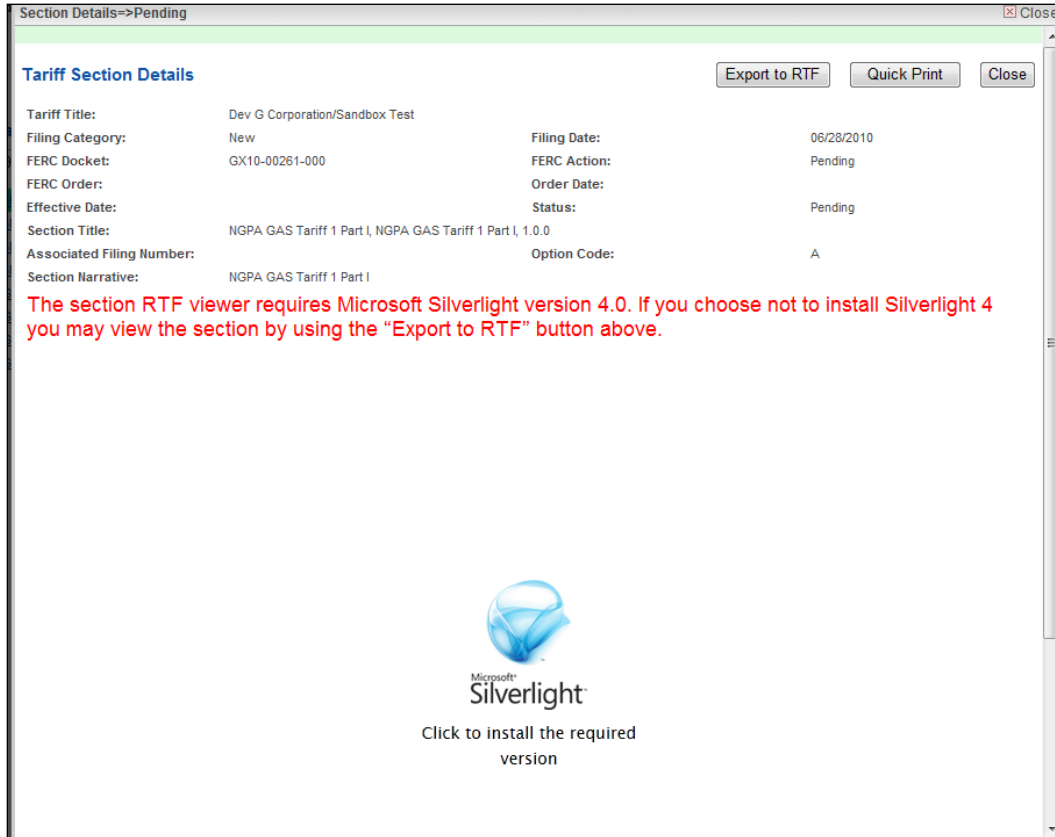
Section Details=>Pending

Close

Tariff Section Details

Export to RTF

Quick Print

Close

| | | | |
|---|---|---|---|
| Tariff Title: | Dev G Corporation/Sandbox Test | | |
| Filing Category: | New | Filing Date: | 06/28/2010 |
| FERC Docket: | GX10-00261-000 | FERC Action: | Pending |
| FERC Order: | | Order Date: | |
| Effective Date: | | Status: | Pending |
| Section Title: | NGPA GAS Tariff 1 Part I, NGPA GAS Tariff 1 Part I, 1.0.0 | | |
| Associated Filing Number: | | Option Code: | A |
| Section Narrative: | NGPA GAS Tariff 1 Part I | | |

The section RTF viewer requires Microsoft Silverlight version 4.0. If you choose not to install Silverlight 4 you may view the section by using the "Export to RTF" button above.

Microsoft Silverlight

Click to install the required version